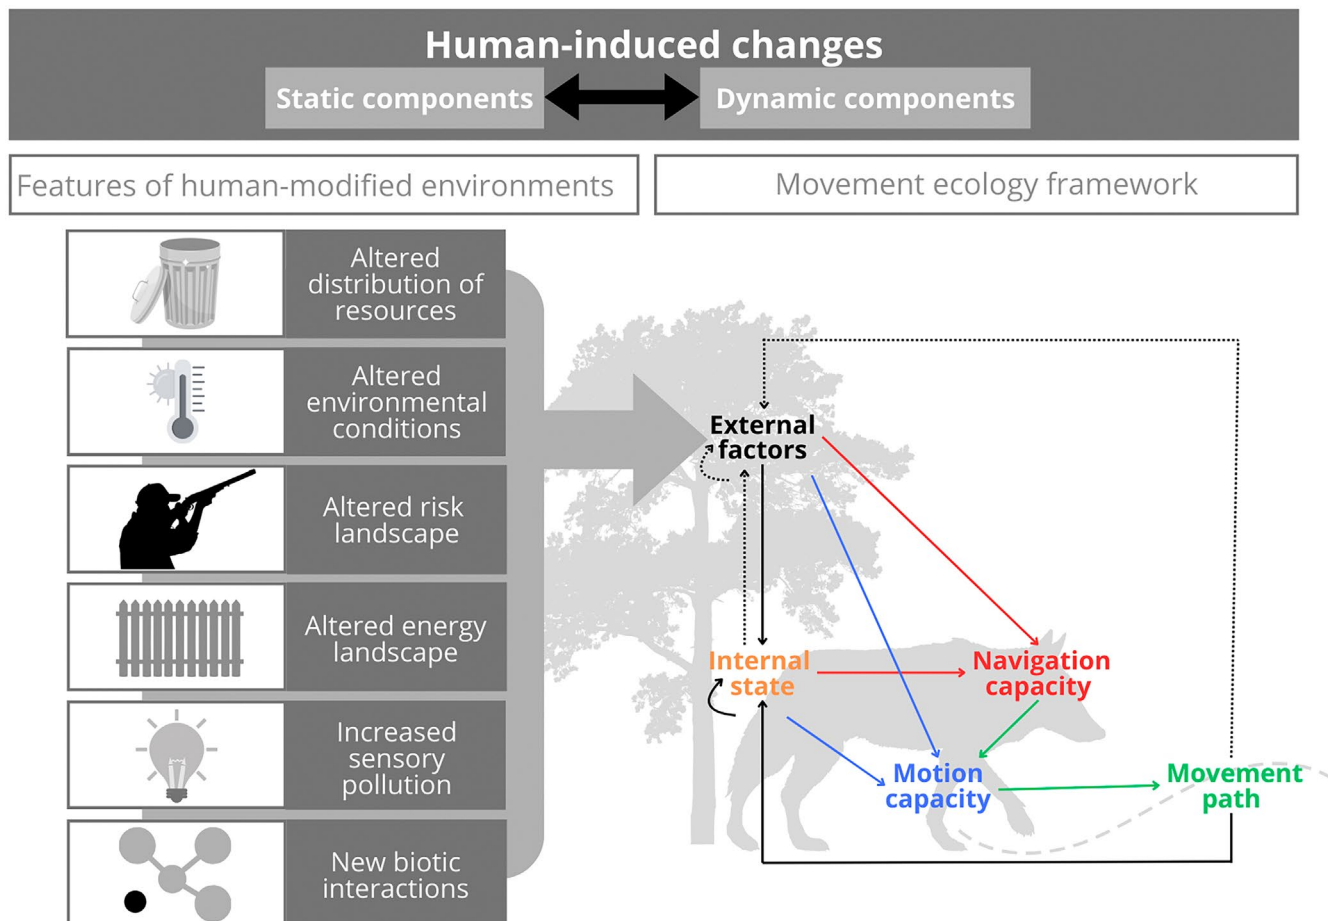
Human-induced changes

Static components

Dynamic components

Features of human-modified environments

Movement ecology framework

Altered distribution of resources

Altered environmental conditions

Altered risk landscape

Altered energy landscape

Increased sensory pollution

New biotic interactions

External factors

Internal state

Navigation capacity

Motion capacity

Movement path